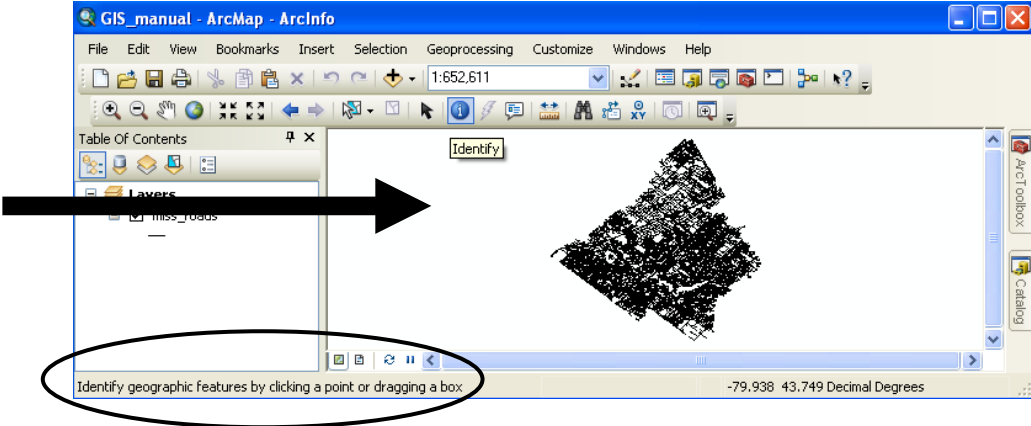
GIS_manual - ArcMap - ArcInfo

File Edit View Bookmarks Insert Selection Geoprocessing Customize Windows Help

1:652,611

Identify

Table Of Contents

Layers

miss_roads

ArcToolbox

Catalog

Identify geographic features by clicking a point or dragging a box

-79.938 43.749 Decimal Degrees